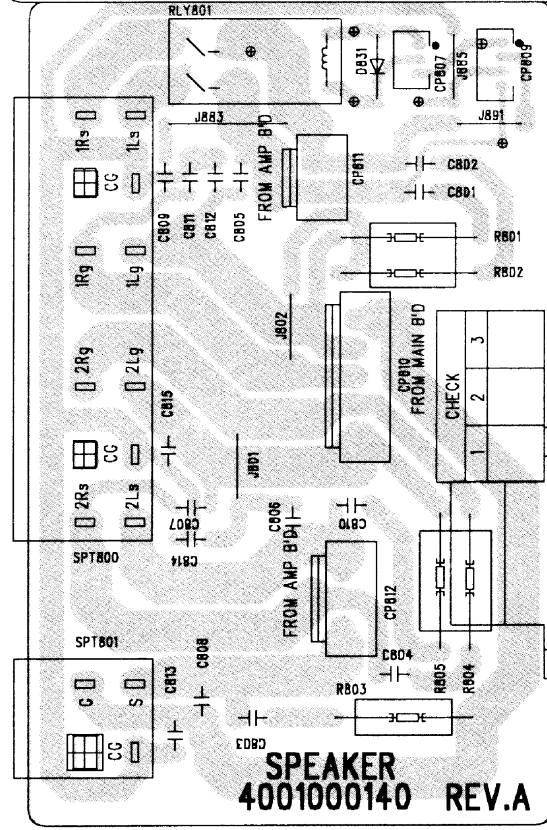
RLY801
D831
CP807
J885
CP809
J883
J891
1Rs
1Ls
CC
C809
C811
C812
C805
FROM AMP B'D
CP811
C802
C801
R801
R802
1Rg
1Lg
J802
2Rg
2Lg
CP810
FROM MAIN B'D
CHECK
1
2
3
C815
CC
J801
2Rs
2Ls
C807
C814
C806
C810
SPT800
FROM AMP B'D
CP812
SPT801
C813
C808
C804
C
S
CC
R805
R804
R803
C803
SPEAKER
4001000140 REV.A